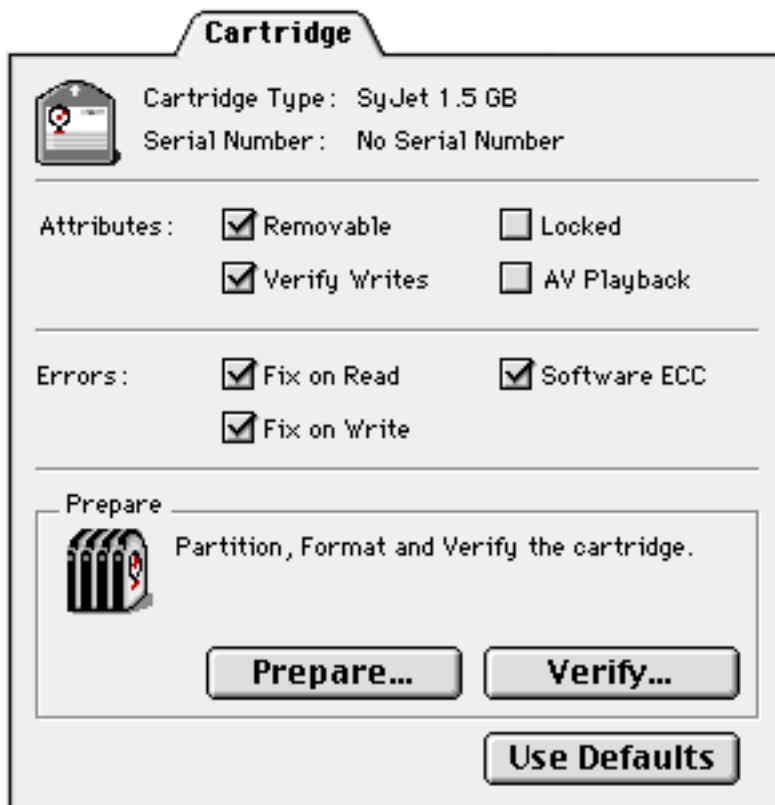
Cartridge

Cartridge Type: SyJet 1.5 GB
Serial Number: No Serial Number

Attributes: Removable Locked
Verify Writes AV Playback

Errors: Fix on Read Software ECC
Fix on Write

Prepare
Partition, Format and Verify the cartridge.

Prepare... Verify...

Use Defaults